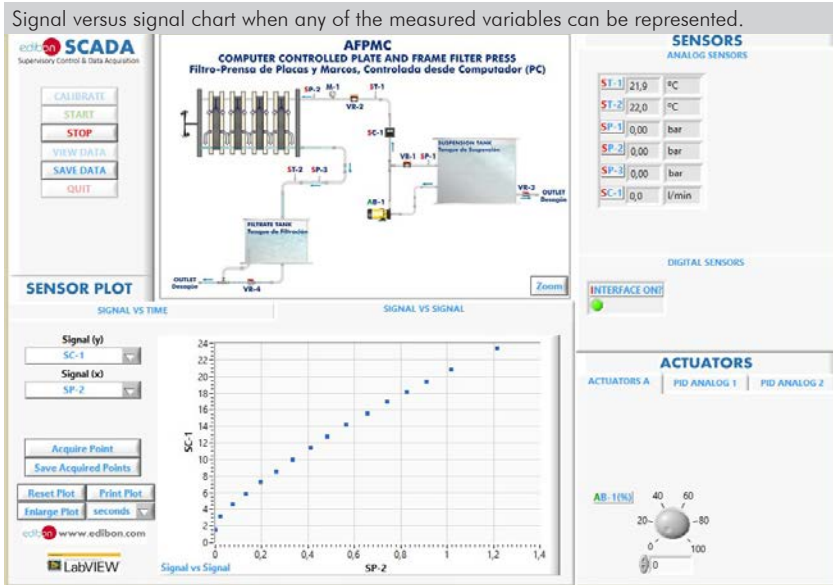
Signal versus signal chart when any of the measured variables can be represented.

edibon SCADA
Supervisory Control & Data Acquisition

CALIBRATE
START
STOP
VIEW DATA
SAVE DATA
QUIT

AFPMC
COMPUTER CONTROLLED PLATE AND FRAME FILTER PRESS
Filtro-Prensa de Placas y Marcos, Controlada desde Computador (PC)

SP-2 M-1 VR-2 ST-1
SC-1
SUSPENSION TANK
Tanque de Suspensión
VR-1 SP-1
ST-2 SP-3
AB-1
VR-3 OUTLET Desagüe
FILTRATE TANK
Tanque de Filtración
OUTLET Desagüe
VR-4
Zoom

SENSORS
ANALOG SENSORS
| ST-1 | 21,9 | ºC |
|---|---|---|
| ST-2 | 22,0 | ºC |
| SP-1 | 0,00 | bar |
| SP-2 | 0,00 | bar |
| SP-3 | 0,00 | bar |
| SC-1 | 0,0 | l/min |

DIGITAL SENSORS
INTERFACE ON?

SENSOR PLOT
SIGNAL VS TIME
SIGNAL VS SIGNAL

Signal (y)
SC-1
Signal (x)
SP-2

Acquire Point
Save Acquired Points
Reset Plot
Print Plot
Enlarge Plot
seconds
edibon www.edibon.com
LabVIEW

24 22 20 18 16 14 12 10 8 6 4 2 0
SC-1
0 0,2 0,4 0,6 0,8 1 1,2 1,4
SP-2
Signal vs Signal

ACTUATORS
ACTUATORS A
PID ANALOG 1
PID ANALOG 2
AB-1(%)
0 20 40 60 80 100
0